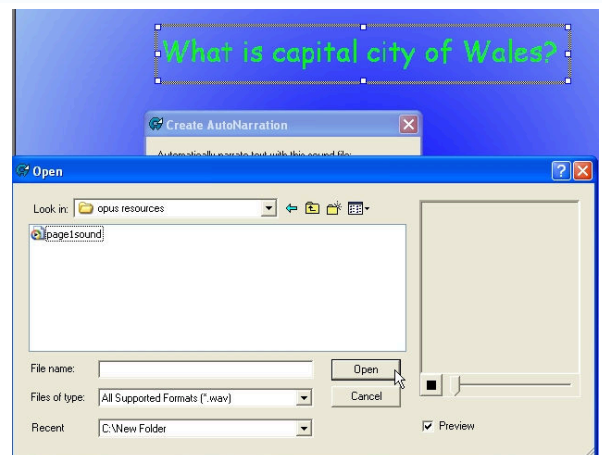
What is capital city of Wales?

Create AutoNarration

Automatically narrate text with this sound file:

Open

Look in: opus resources

page1sound

File name:

Open

Files of type: All Supported Formats (*.wav)

Cancel

Recent C:\New Folder

Preview